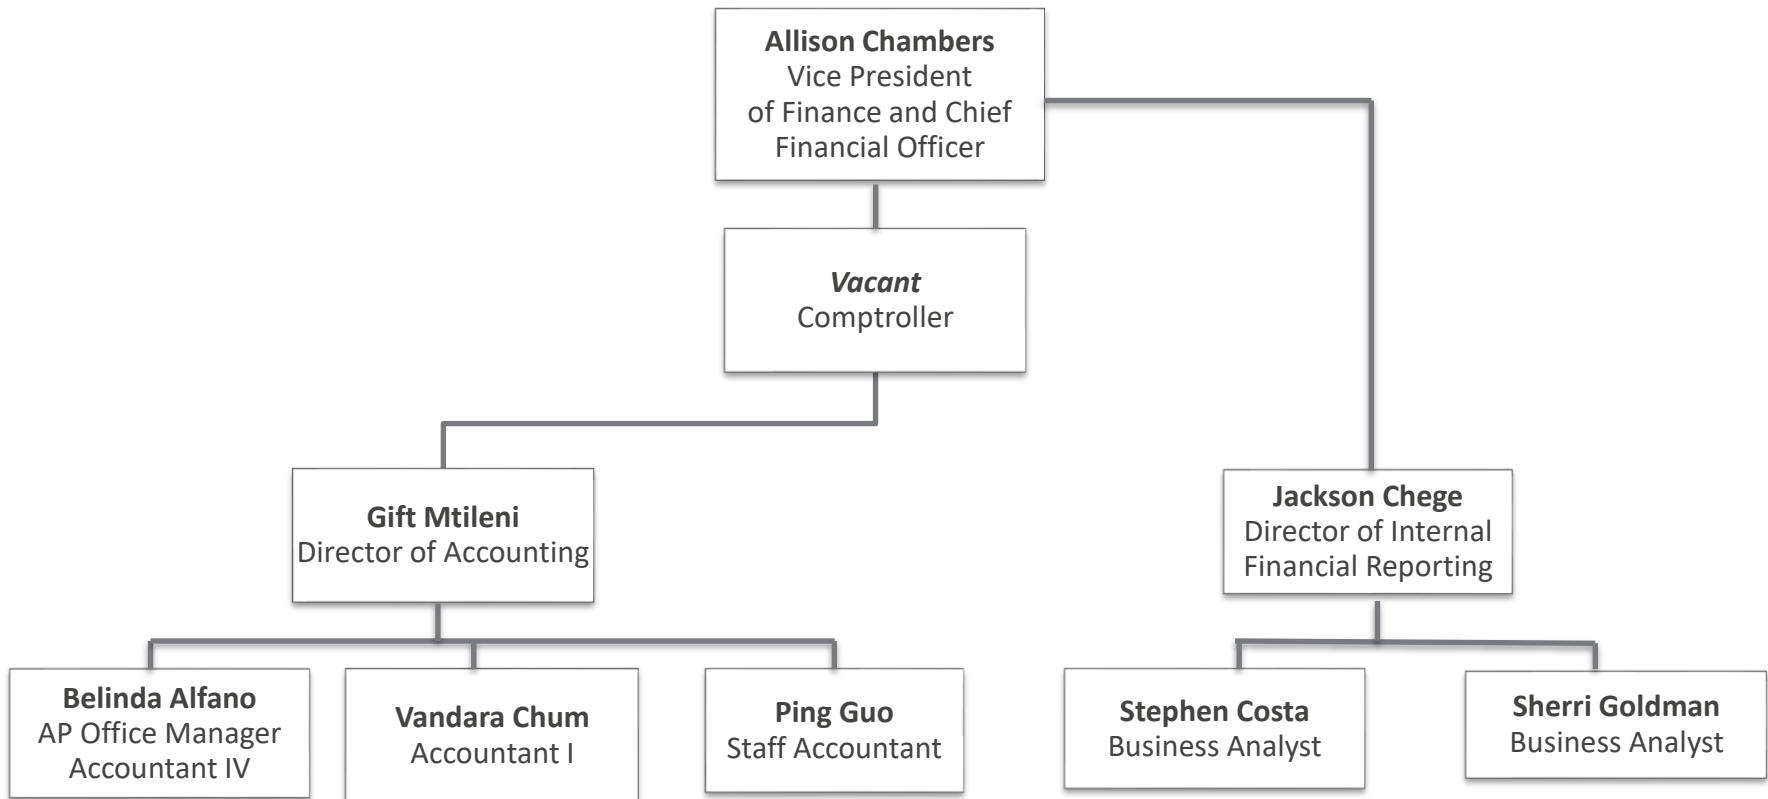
**Allison Chambers**
Vice President of Finance and Chief Financial Officer

***Vacant***
Comptroller

**Gift Mtileni**
Director of Accounting

**Jackson Chege**
Director of Internal Financial Reporting

**Belinda Alfano**
AP Office Manager
Accountant IV

**Vandara Chum**
Accountant I

**Ping Guo**
Staff Accountant

**Stephen Costa**
Business Analyst

**Sherri Goldman**
Business Analyst